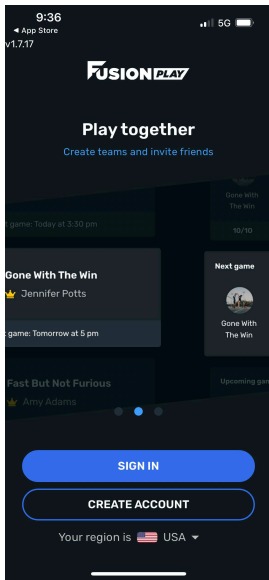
9:36
◂ App Store
5G
v1.7.17

FUSION PLAY

Play together
Create teams and invite friends

Gone With The Win
10/10
t game: Today at 3:30 pm

Gone With The Win
Jennifer Potts
t game: Tomorrow at 5 pm

Next game
Gone With The Win

Fast But Not Furious
Amy Adams
Upcoming gam

SIGN IN
CREATE ACCOUNT

Your region is USA